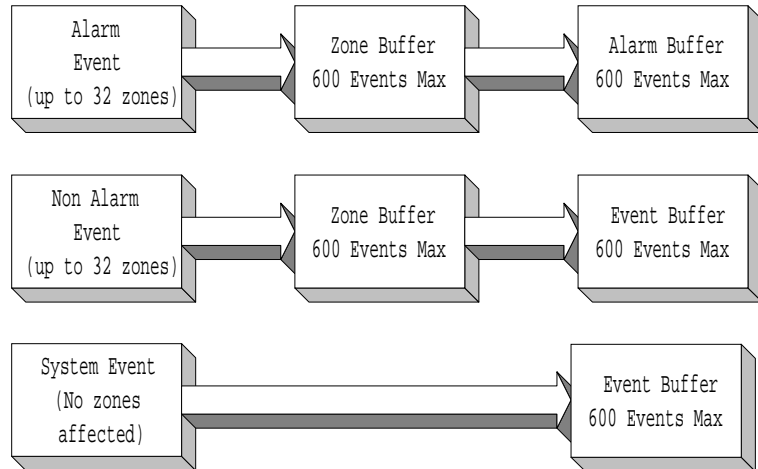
Alarm Event (up to 32 zones)

Zone Buffer 600 Events Max

Alarm Buffer 600 Events Max

Non Alarm Event (up to 32 zones)

Zone Buffer 600 Events Max

Event Buffer 600 Events Max

System Event (No zones affected)

Event Buffer 600 Events Max